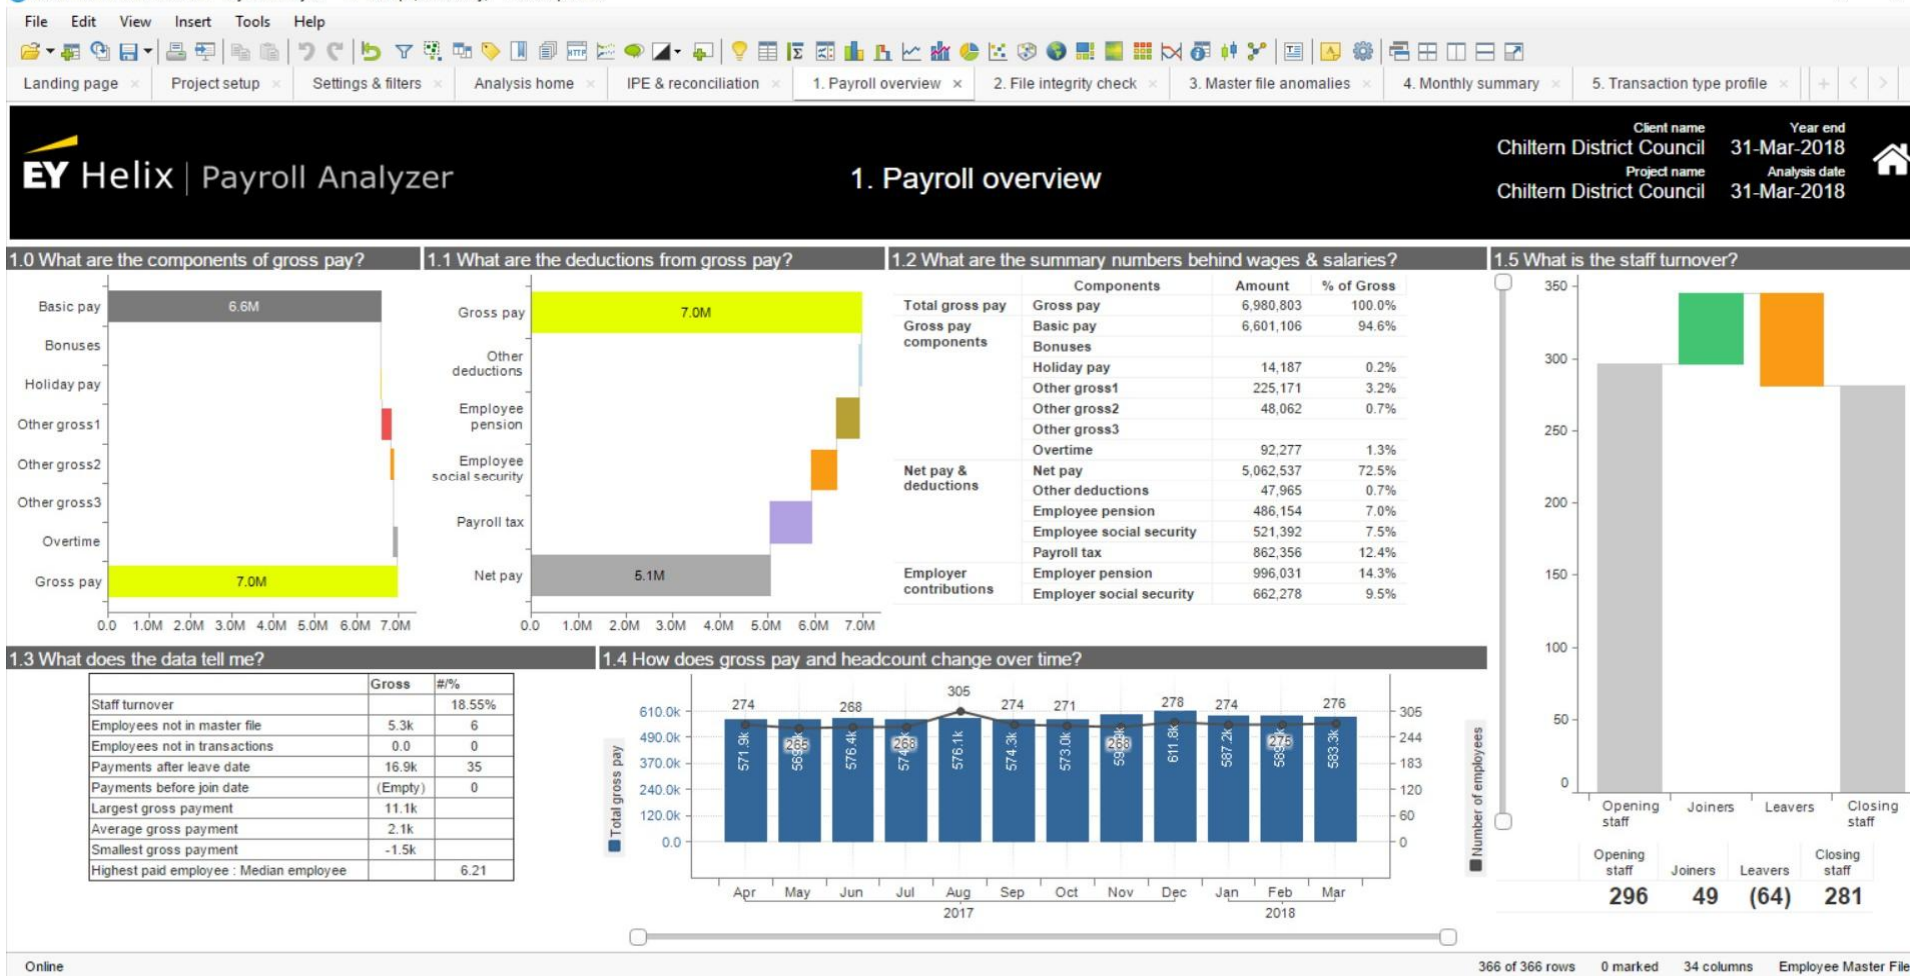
File Edit View Insert Tools Help

Landing page × Project setup × Settings & filters × Analysis home × IPE & reconciliation × 1. Payroll overview × 2. File integrity check × 3. Master file anomalies × 4. Monthly summary × 5. Transaction type profile ×

EY Helix | Payroll Analyzer

1. Payroll overview

Client name Chiltern District Council
Year end 31-Mar-2018
Project name Chiltern District Council
Analysis date 31-Mar-2018

1.0 What are the components of gross pay?

Basic pay 6.6M
Bonuses
Holiday pay
Other gross1
Other gross2
Other gross3
Overtime
Gross pay 7.0M

0.0 1.0M 2.0M 3.0M 4.0M 5.0M 6.0M 7.0M

1.1 What are the deductions from gross pay?

Gross pay 7.0M
Other deductions
Employee pension
Employee social security
Payroll tax
Net pay 5.1M

0.0 1.0M 2.0M 3.0M 4.0M 5.0M 6.0M 7.0M

1.2 What are the summary numbers behind wages & salaries?

| | Components | Amount | % of Gross |
|---|---|---|---|
| Total gross pay | Gross pay | 6,980,803 | 100.0% |
| Gross pay components | Basic pay | 6,601,106 | 94.6% |
| | Bonuses | | |
| | Holiday pay | 14,187 | 0.2% |
| | Other gross1 | 225,171 | 3.2% |
| | Other gross2 | 48,062 | 0.7% |
| | Other gross3 | | |
| | Overtime | 92,277 | 1.3% |
| Net pay & deductions | Net pay | 5,062,537 | 72.5% |
| | Other deductions | 47,965 | 0.7% |
| | Employee pension | 486,154 | 7.0% |
| | Employee social security | 521,392 | 7.5% |
| | Payroll tax | 862,356 | 12.4% |
| Employer contributions | Employer pension | 996,031 | 14.3% |
| | Employer social security | 662,278 | 9.5% |

1.5 What is the staff turnover?

350 300 250 200 150 100 50 0

Opening staff Joiners Leavers Closing staff

| Opening staff | Joiners | Leavers | Closing staff |
|---|---|---|---|
| 296 | 49 | (64) | 281 |

1.3 What does the data tell me?

| | Gross | #/% |
|---|---|---|
| Staff turnover | | 18.55% |
| Employees not in master file | 5.3k | 6 |
| Employees not in transactions | 0.0 | 0 |
| Payments after leave date | 16.9k | 35 |
| Payments before join date | (Empty) | 0 |
| Largest gross payment | 11.1k | |
| Average gross payment | 2.1k | |
| Smallest gross payment | -1.5k | |
| Highest paid employee : Median employee | | 6.21 |

1.4 How does gross pay and headcount change over time?

610.0k 490.0k 370.0k 240.0k 120.0k 0.0
Total gross pay
305 244 183 120 60 0
Number of employees

274 265 268 268 305 274 271 268 278 274 275 276
571.9k 569 576.4k 574 576.1k 574.3k 573.0k 59 611.8k 587.2k 589 583.3k

Apr May Jun Jul Aug Sep Oct Nov Dec Jan Feb Mar
2017 2018

Online 366 of 366 rows 0 marked 34 columns Employee Master File